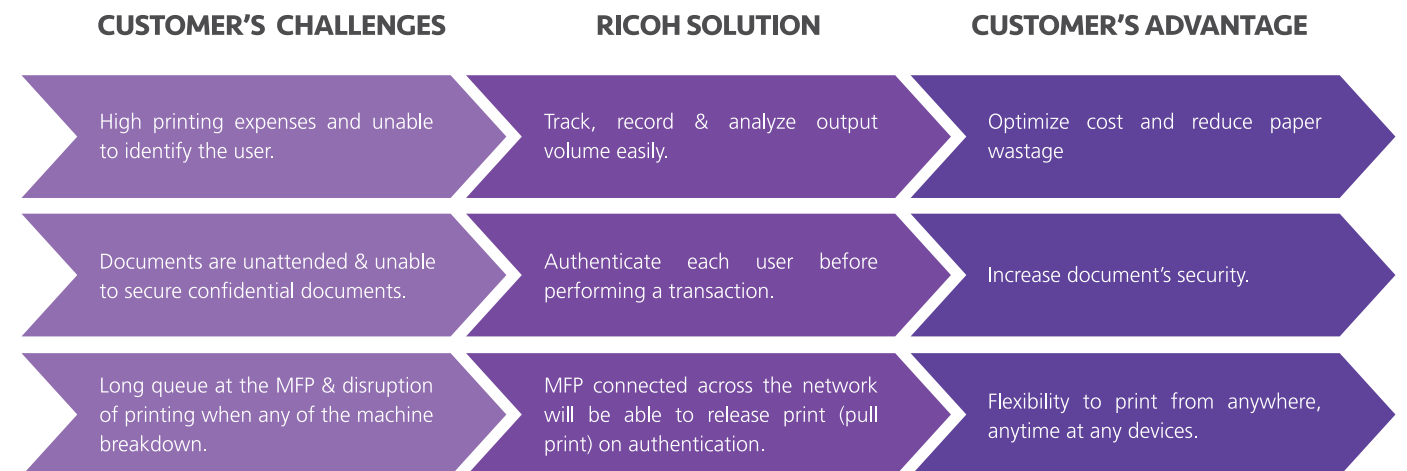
| CUSTOMER'S CHALLENGES | RICOH SOLUTION | CUSTOMER'S ADVANTAGE |
|---|---|---|
| High printing expenses and unable to identify the user. | Track, record & analyze output volume easily. | Optimize cost and reduce paper wastage |
| Documents are unattended & unable to secure confidential documents. | Authenticate each user before performing a transaction. | Increase document's security. |
| Long queue at the MFP & disruption of printing when any of the machine breakdown. | MFP connected across the network will be able to release print (pull print) on authentication. | Flexibility to print from anywhere, anytime at any devices. |